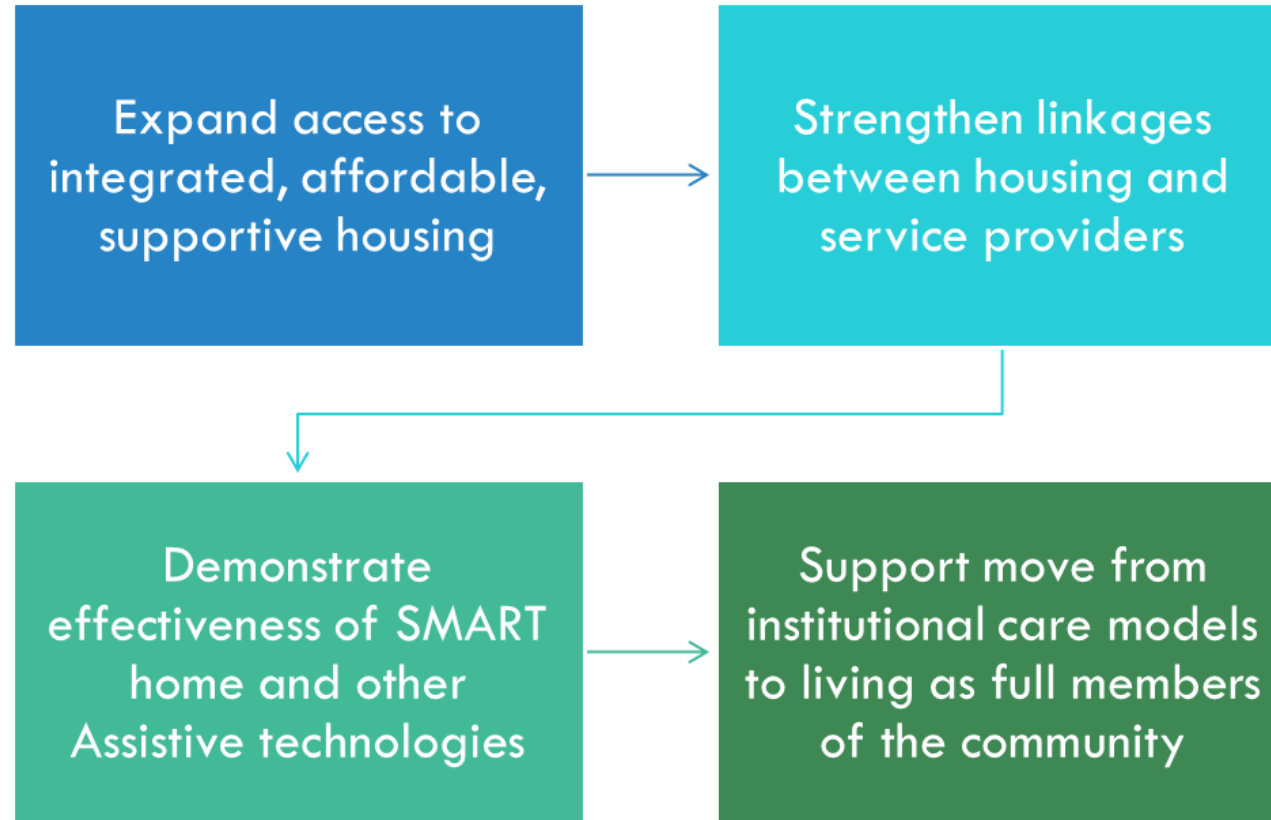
Expand access to integrated, affordable, supportive housing

Strengthen linkages between housing and service providers

Demonstrate effectiveness of SMART home and other Assistive technologies

Support move from institutional care models to living as full members of the community